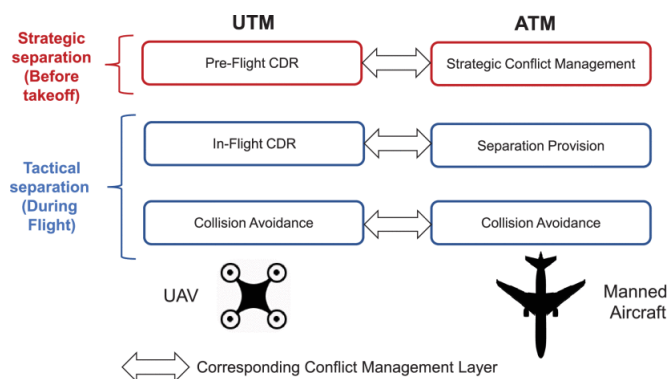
UTM

ATM

Strategic separation (Before takeoff)

Pre-Flight CDR

Strategic Conflict Management

Tactical separation (During Flight)

In-Flight CDR

Separation Provision

Collision Avoidance

Collision Avoidance

UAV

Manned Aircraft

Corresponding Conflict Management Layer